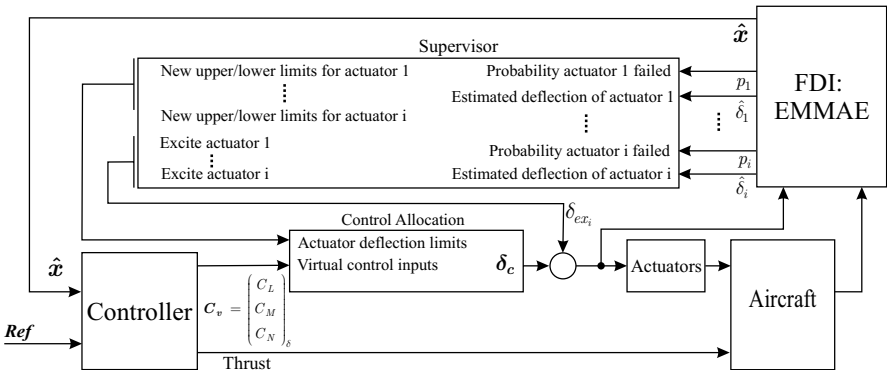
$\hat{\boldsymbol{x}}$

Supervisor

New upper/lower limits for actuator 1

New upper/lower limits for actuator i

Excite actuator 1

Excite actuator i

Probability actuator 1 failed

Estimated deflection of actuator 1

Probability actuator i failed

Estimated deflection of actuator i

$p_1$

$\hat{\delta}_1$

$p_i$

$\hat{\delta}_i$

FDI: EMMAE

$\delta_{ex_i}$

Control Allocation

Actuator deflection limits

Virtual control inputs

$\boldsymbol{\delta_c}$

Actuators

$\hat{\boldsymbol{x}}$

Controller

$\boldsymbol{C_v} = \begin{pmatrix} C_L \\ C_M \\ C_N \end{pmatrix}_\delta$

Aircraft

Ref

Thrust